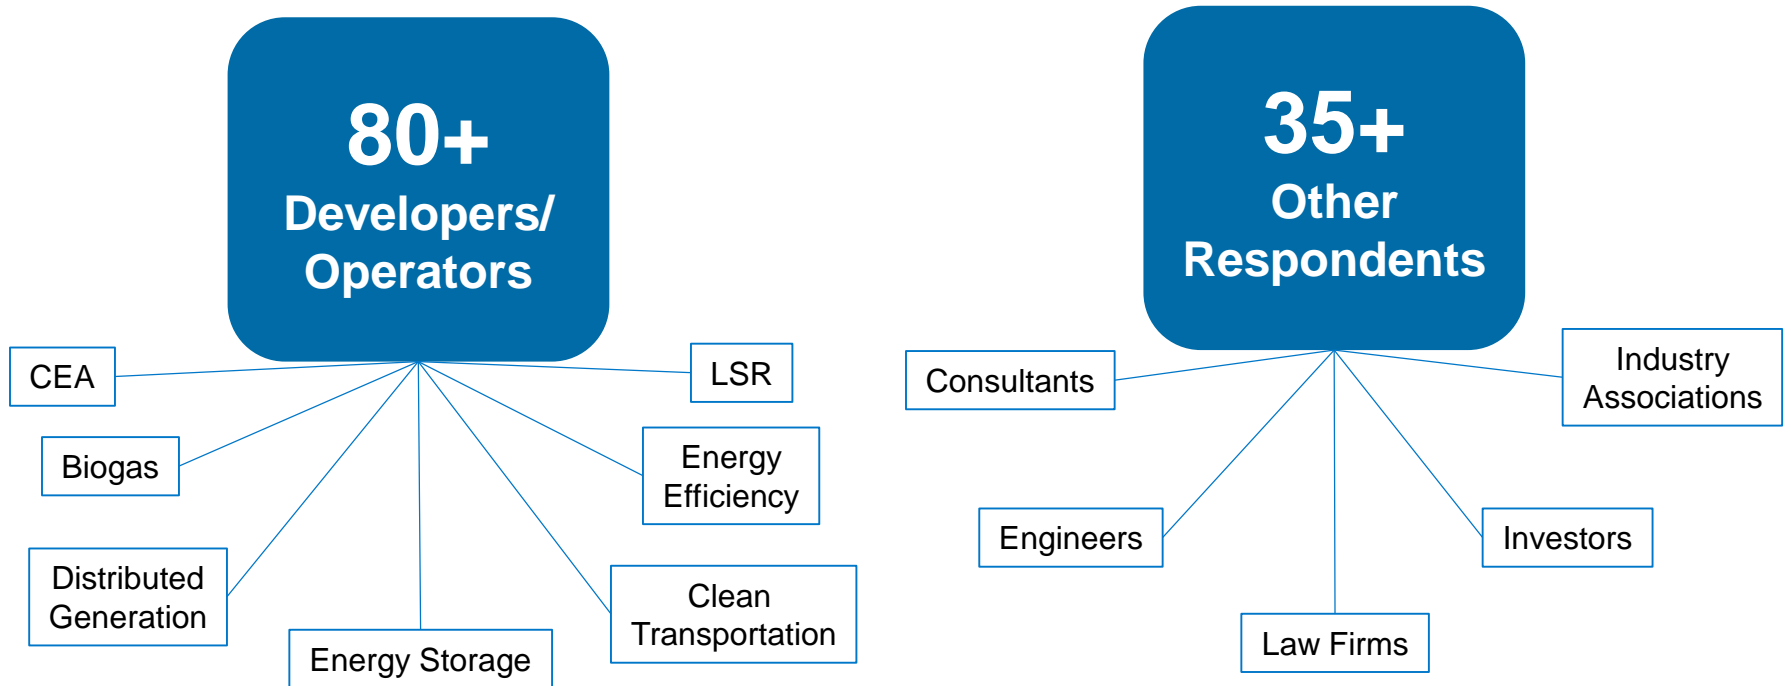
80+
Developers/
Operators

CEA

Biogas

Distributed Generation

Energy Storage

Clean Transportation

Energy Efficiency

LSR

35+
Other
Respondents

Consultants

Engineers

Law Firms

Investors

Industry Associations